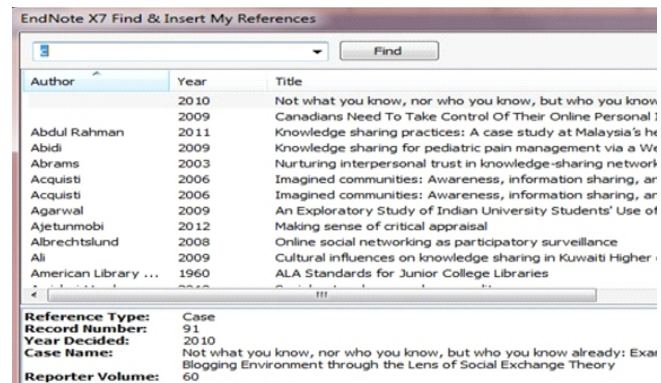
EndNote X7 Find & Insert My References

Find

| Author | Year | Title |
|---|---|---|
| | 2010 | Not what you know, nor who you know, but who you know |
| | 2009 | Canadians Need To Take Control Of Their Online Personal I |
| Abdul Rahman | 2011 | Knowledge sharing practices: A case study at Malaysia's he |
| Abidi | 2009 | Knowledge sharing for pediatric pain management via a We |
| Abrams | 2003 | Nurturing interpersonal trust in knowledge-sharing network |
| Acquisti | 2006 | Imagined communities: Awareness, information sharing, ar |
| Acquisti | 2006 | Imagined communities: Awareness, information sharing, ar |
| Agarwal | 2009 | An Exploratory Study of Indian University Students' Use of |
| Ajetunmobi | 2012 | Making sense of critical appraisal |
| Albrechtslund | 2008 | Online social networking as participatory surveillance |
| Ali | 2009 | Cultural influences on knowledge sharing in Kuwaiti Higher |
| American Library ... | 1960 | ALA Standards for Junior College Libraries |
| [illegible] | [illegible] | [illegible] |

Reference Type: Case
Record Number: 91
Year Decided: 2010
Case Name: Not what you know, nor who you know, but who you know already: Exa Blogging Environment through the Lens of Social Exchange Theory
Reporter Volume: 60